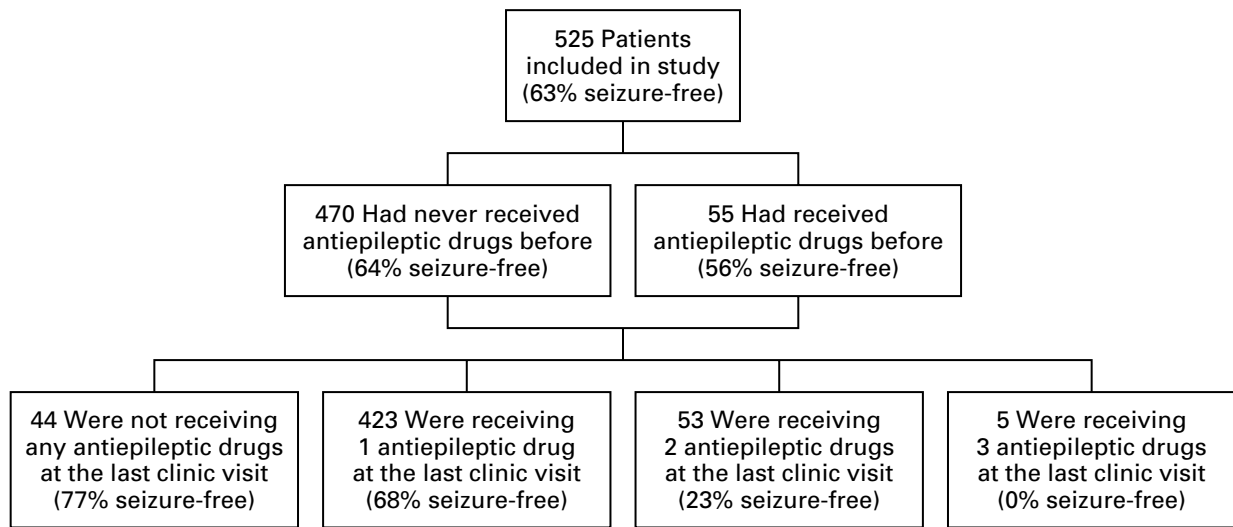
525 Patients included in study (63% seizure-free)

470 Had never received antiepileptic drugs before (64% seizure-free)

55 Had received antiepileptic drugs before (56% seizure-free)

44 Were not receiving any antiepileptic drugs at the last clinic visit (77% seizure-free)

423 Were receiving 1 antiepileptic drug at the last clinic visit (68% seizure-free)

53 Were receiving 2 antiepileptic drugs at the last clinic visit (23% seizure-free)

5 Were receiving 3 antiepileptic drugs at the last clinic visit (0% seizure-free)